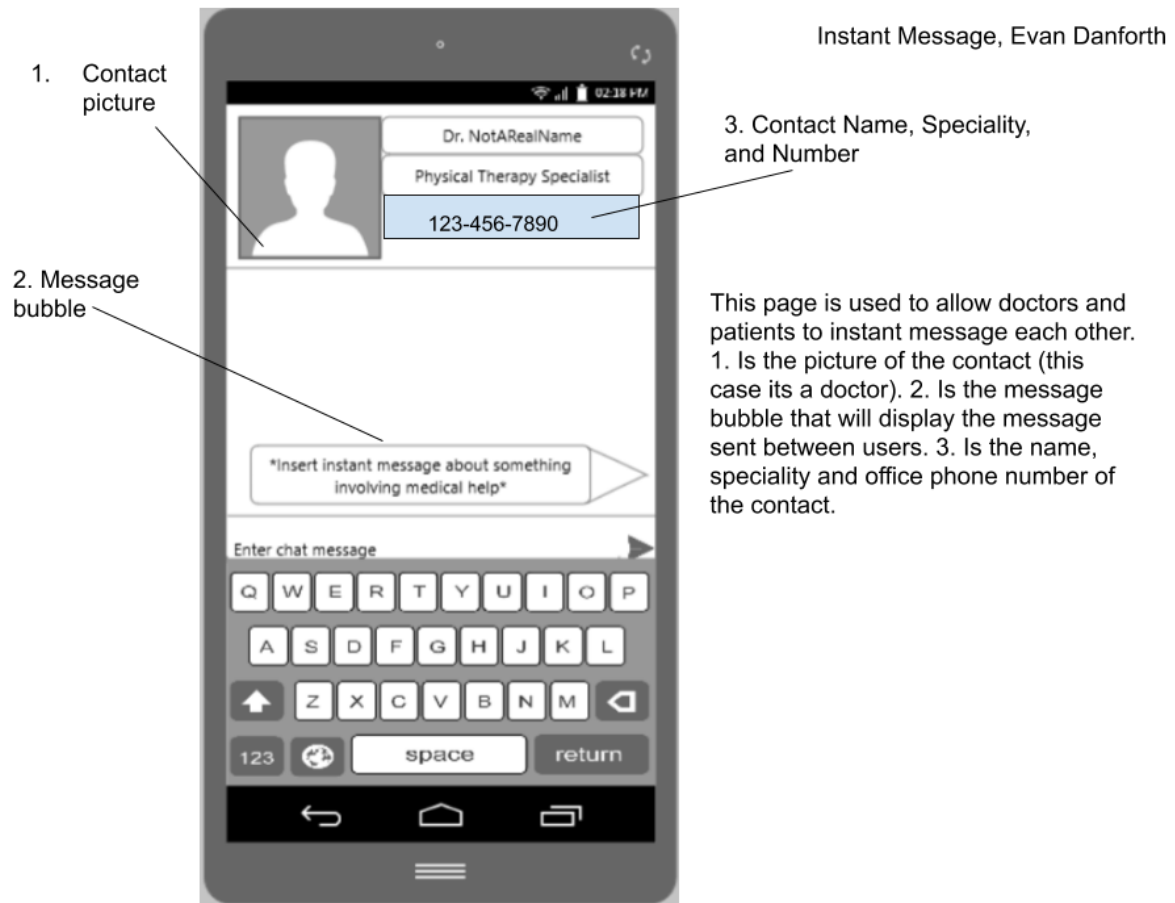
Instant Message, Evan Danforth

1. Contact picture

02:38 PM

Dr. NotARealName

Physical Therapy Specialist

123-456-7890

3. Contact Name, Speciality, and Number

2. Message bubble

This page is used to allow doctors and patients to instant message each other. 1. Is the picture of the contact (this case its a doctor). 2. Is the message bubble that will display the message sent between users. 3. Is the name, speciality and office phone number of the contact.

*Insert instant message about something involving medical help*

Enter chat message

Q W E R T Y U I O P

A S D F G H J K L

Z X C V B N M

123 space return